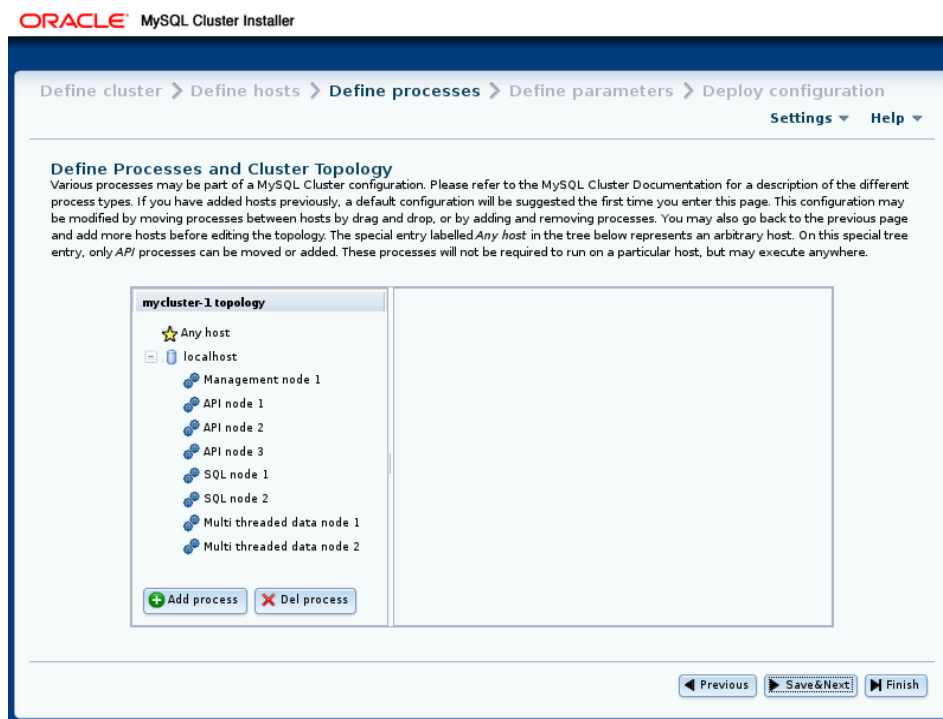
ORACLE MySQL Cluster Installer

Define cluster > Define hosts > Define processes > Define parameters > Deploy configuration

Settings ▾ Help ▾

Define Processes and Cluster Topology

Various processes may be part of a MySQL Cluster configuration. Please refer to the MySQL Cluster Documentation for a description of the different process types. If you have added hosts previously, a default configuration will be suggested the first time you enter this page. This configuration may be modified by moving processes between hosts by drag and drop, or by adding and removing processes. You may also go back to the previous page and add more hosts before editing the topology. The special entry labelled *Any host* in the tree below represents an arbitrary host. On this special tree entry, only *API* processes can be moved or added. These processes will not be required to run on a particular host, but may execute anywhere.

mycluster-1 topology

Any host
localhost
Management node 1
API node 1
API node 2
API node 3
SQL node 1
SQL node 2
Multi threaded data node 1
Multi threaded data node 2

Add process
Del process

Previous
Save&Next
Finish